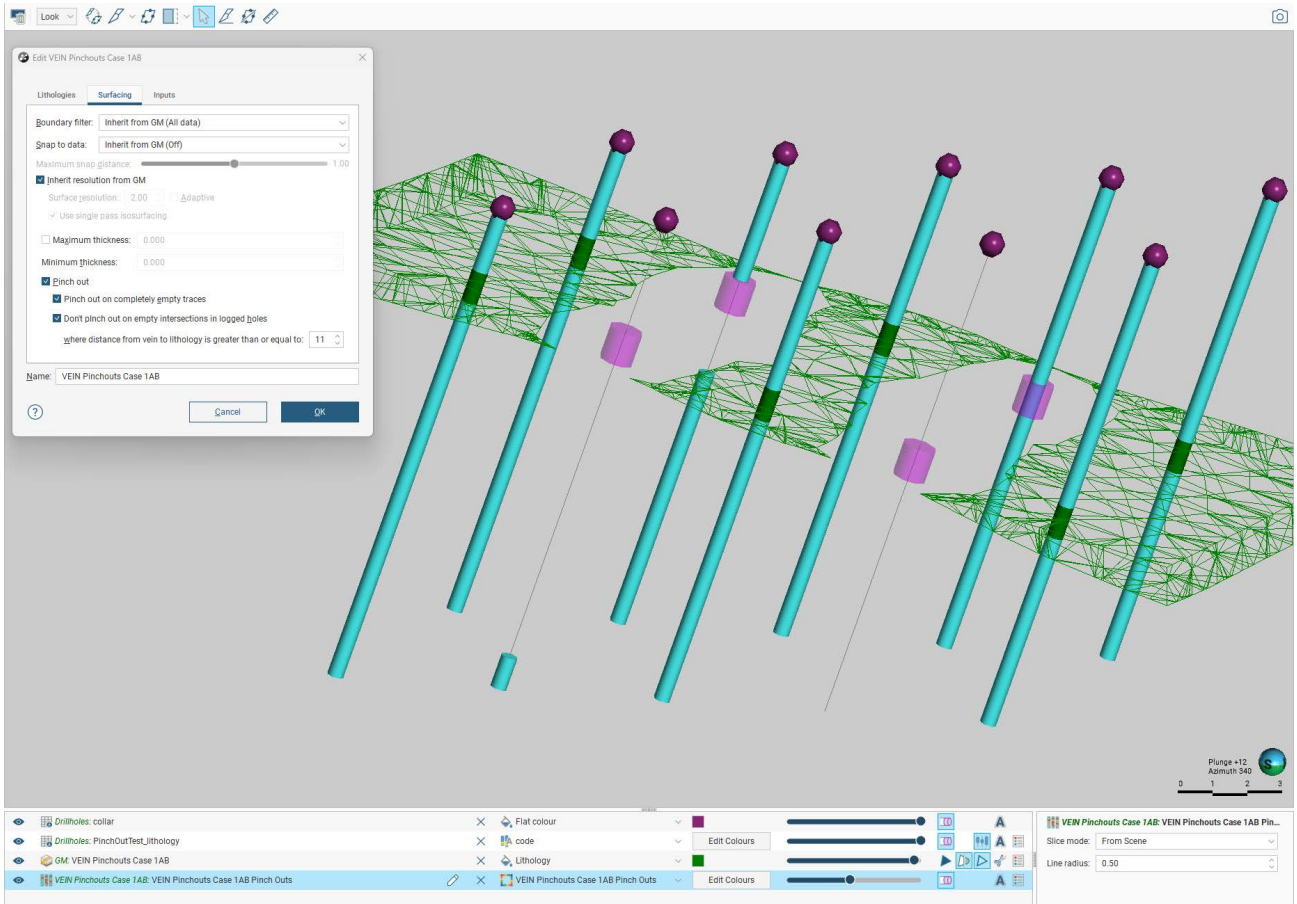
Look

Edit VEIN Pinchouts Case 1AB

Lithologies Surfacing Inputs

Boundary filter: Inherit from GM (All data)

Snap to data: Inherit from GM (Off)

Maximum snap distance: 1.00

Inherit resolution from GM

Surface resolution: 2.00 Adaptive

Use single pass isosurfacing

Maximum thickness: 0.000

Minimum thickness: 0.000

Pinch out

Pinch out on completely empty traces

Don't pinch out on empty intersections in logged holes

where distance from vein to lithology is greater than or equal to: 11

Name: VEIN Pinchouts Case 1AB

?

Cancel OK

Plunge +12
Azimuth 340

0 1 2 3

Drillholes: collar Flat colour

Drillholes: PinchOutTest_lithology code Edit Colours

GM: VEIN Pinchouts Case 1AB Lithology

VEIN Pinchouts Case 1AB: VEIN Pinchouts Case 1AB Pinch Outs VEIN Pinchouts Case 1AB Pinch Outs Edit Colours

VEIN Pinchouts Case 1AB: VEIN Pinchouts Case 1AB Pin...

Slice mode: From Scene

Line radius: 0.50